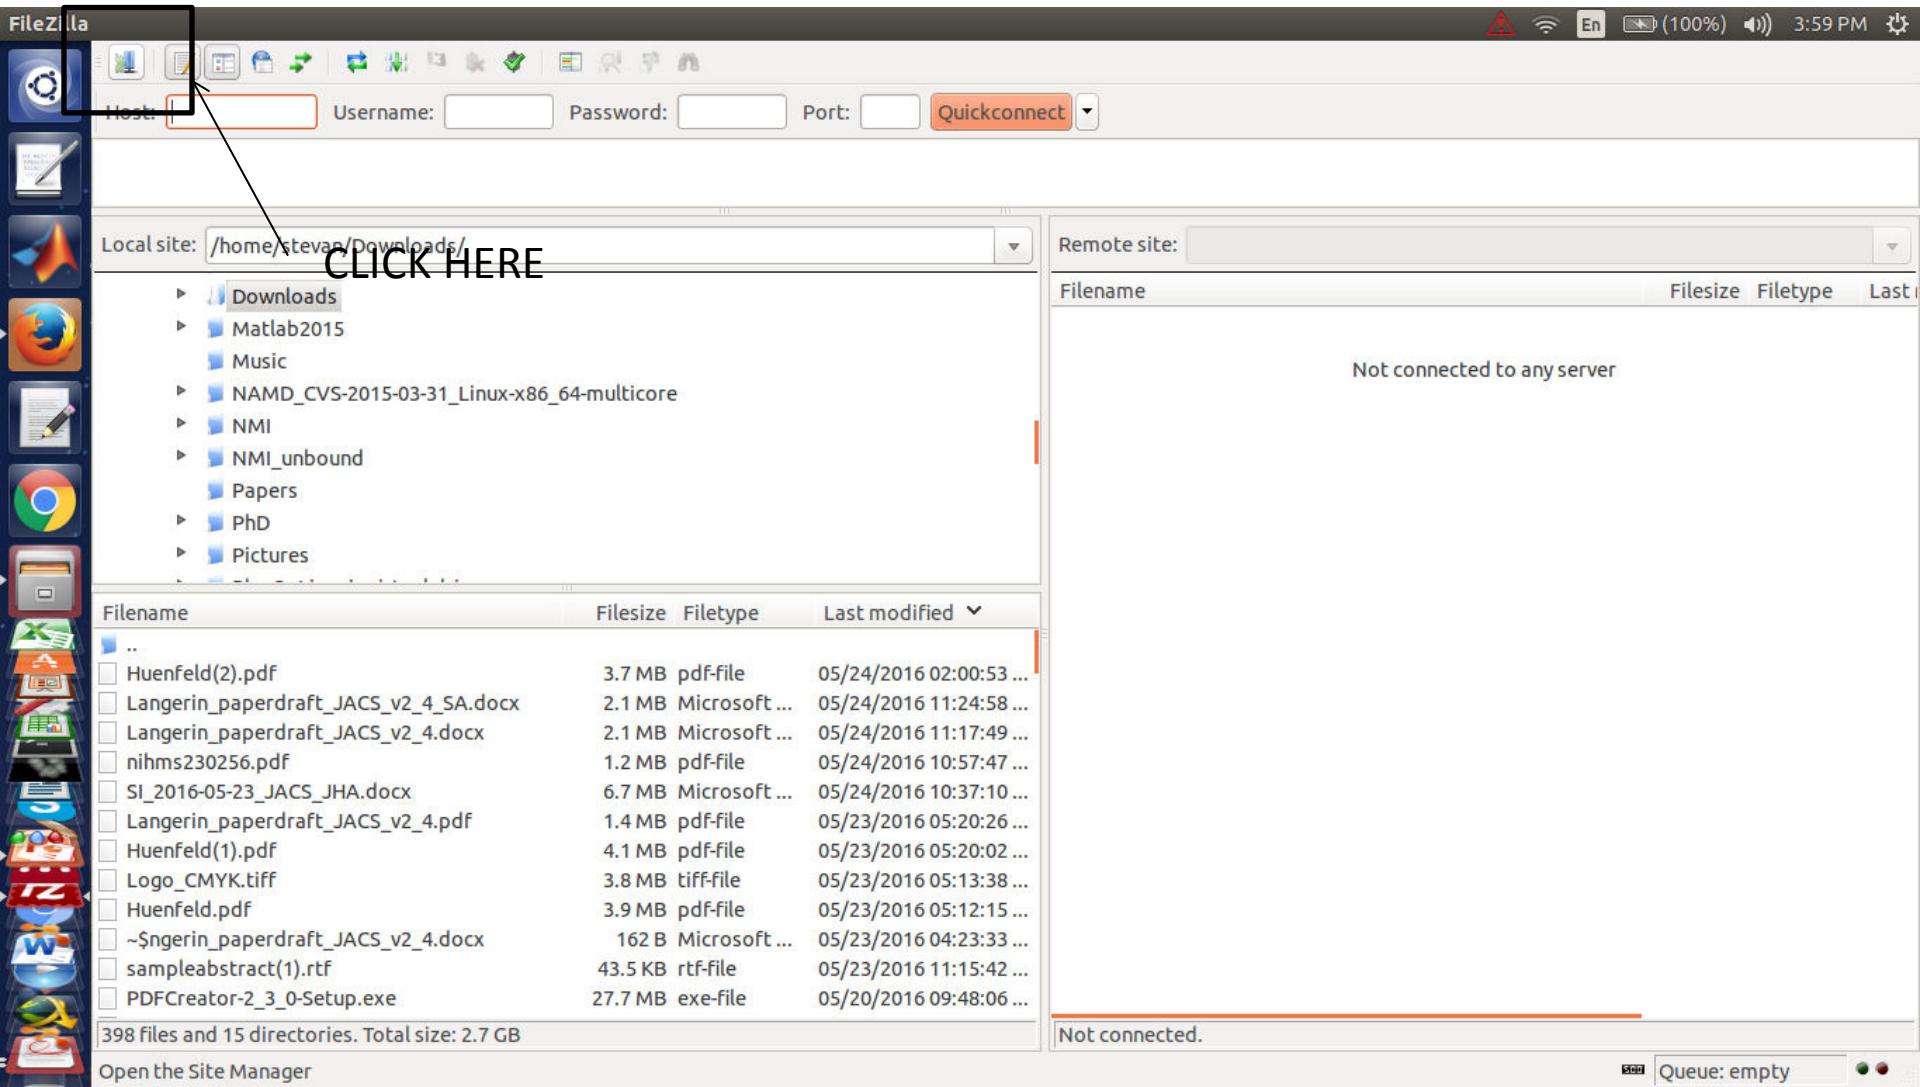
FileZilla

En (100%) 3:59 PM

Host: Username: Password: Port: Quickconnect

Local site: /home/stevan/Downloads/

CLICK HERE

Downloads
Matlab2015
Music
NAMD_CVS-2015-03-31_Linux-x86_64-multicore
NMI
NMI_unbound
Papers
PhD
Pictures

| Filename | Filesize | Filetype | Last modified |
|---|---|---|---|
| .. | | | |
| Huenfeld(2).pdf | 3.7 MB | pdf-file | 05/24/2016 02:00:53 ... |
| Langerin_paperdraft_JACS_v2_4_SA.docx | 2.1 MB | Microsoft ... | 05/24/2016 11:24:58 ... |
| Langerin_paperdraft_JACS_v2_4.docx | 2.1 MB | Microsoft ... | 05/24/2016 11:17:49 ... |
| nihms230256.pdf | 1.2 MB | pdf-file | 05/24/2016 10:57:47 ... |
| SI_2016-05-23_JACS_JHA.docx | 6.7 MB | Microsoft ... | 05/24/2016 10:37:10 ... |
| Langerin_paperdraft_JACS_v2_4.pdf | 1.4 MB | pdf-file | 05/23/2016 05:20:26 ... |
| Huenfeld(1).pdf | 4.1 MB | pdf-file | 05/23/2016 05:20:02 ... |
| Logo_CMYK.tiff | 3.8 MB | tiff-file | 05/23/2016 05:13:38 ... |
| Huenfeld.pdf | 3.9 MB | pdf-file | 05/23/2016 05:12:15 ... |
| ~$ngerin_paperdraft_JACS_v2_4.docx | 162 B | Microsoft ... | 05/23/2016 04:23:33 ... |
| sampleabstract(1).rtf | 43.5 KB | rtf-file | 05/23/2016 11:15:42 ... |
| PDFCreator-2_3_0-Setup.exe | 27.7 MB | exe-file | 05/20/2016 09:48:06 ... |

398 files and 15 directories. Total size: 2.7 GB

Remote site:

| Filename | Filesize | Filetype | Last |
|---|---|---|---|

Not connected to any server

Not connected.

Open the Site Manager

Queue: empty